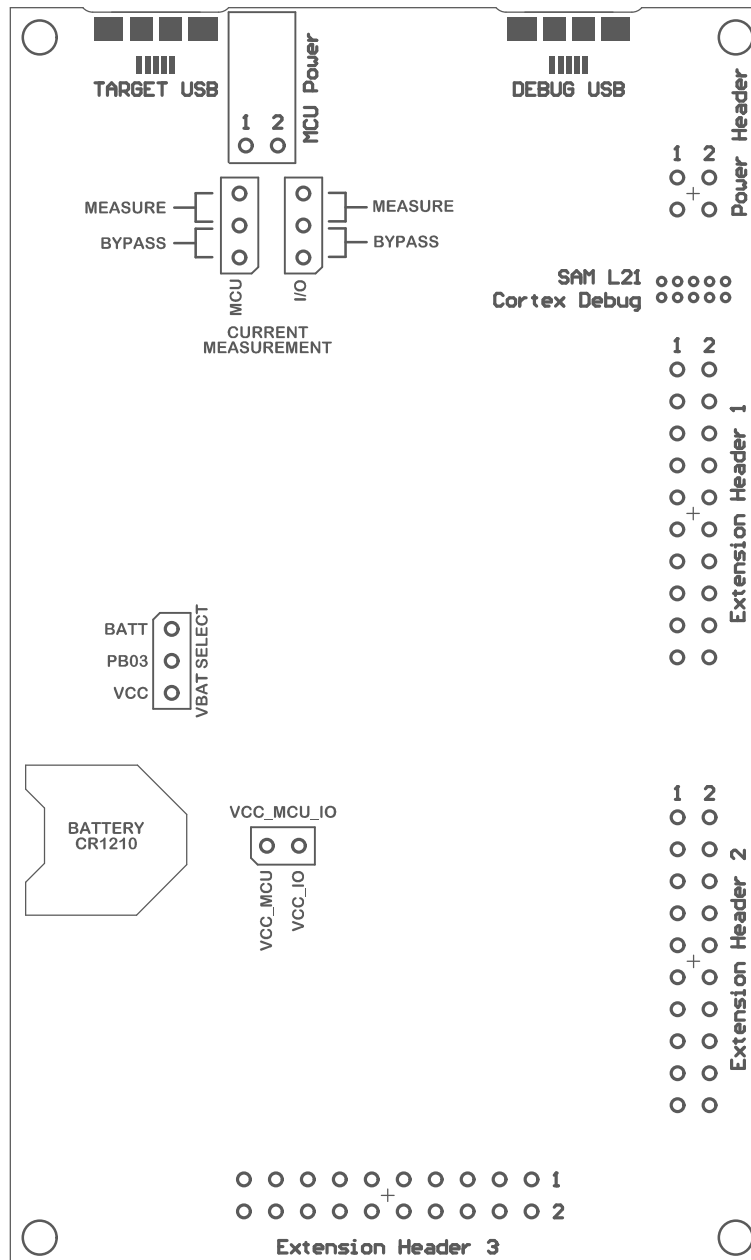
TARGET USB

MCU Power

1 2

DEBUG USB

Power Header

1 2

MEASURE

BYPASS

MCU

MEASURE

BYPASS

I/O

CURRENT MEASUREMENT

SAM L21
Cortex Debug

1 2

Extension Header 1

BATT
PB03
VCC
VBAT SELECT

BATTERY
CR1210

VCC_MCU_IO

VCC_MCU
VCC_IO

1 2

Extension Header 2

1
2

Extension Header 3